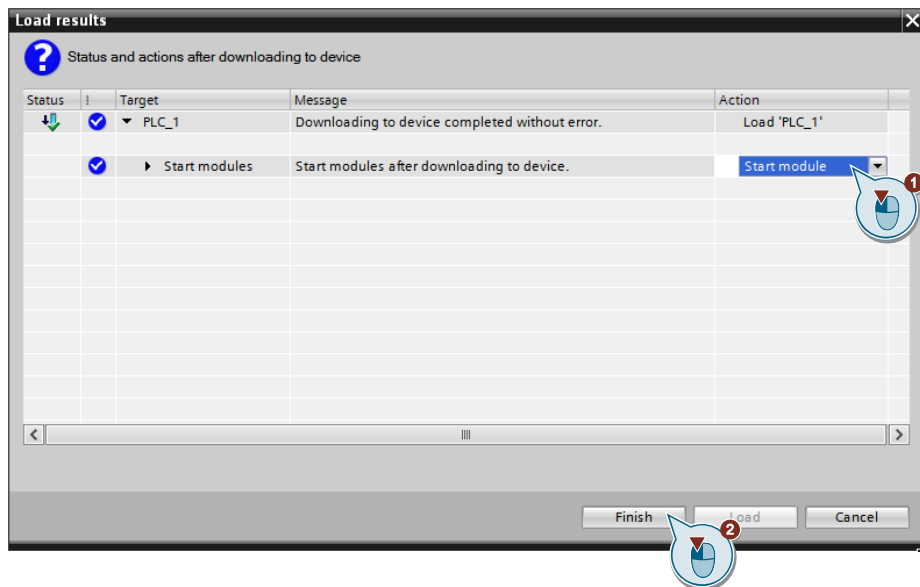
Load results

Status and actions after downloading to device

| Status | ! | Target | Message | Action |
|---|---|---|---|---|
| | | PLC_1 | Downloading to device completed without error. | Load 'PLC_1' |
| | | Start modules | Start modules after downloading to device. | Start module |

1

Finish Load Cancel

2